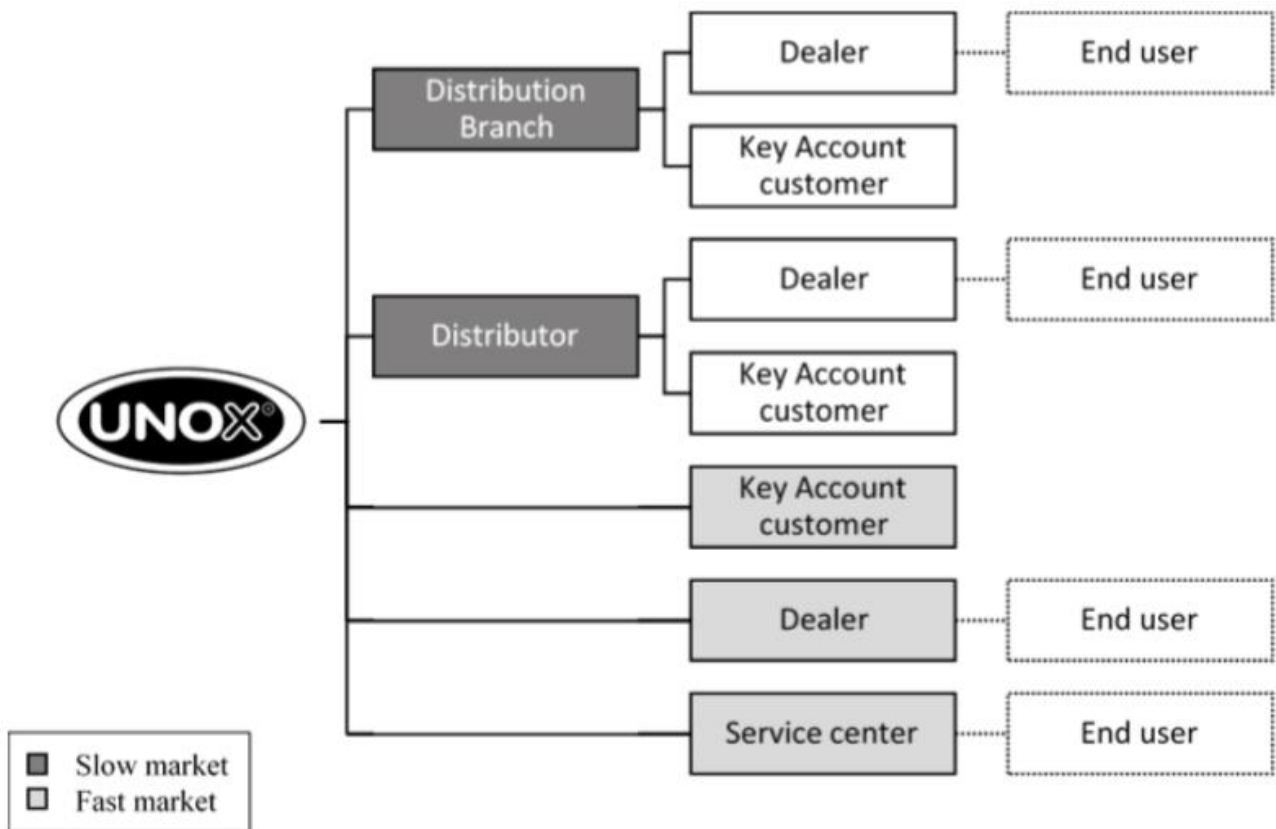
UNOX®

Distribution Branch

Dealer

End user

Key Account customer

Distributor

Dealer

End user

Key Account customer

Key Account customer

Dealer

End user

Service center

End user

Slow market
Fast market